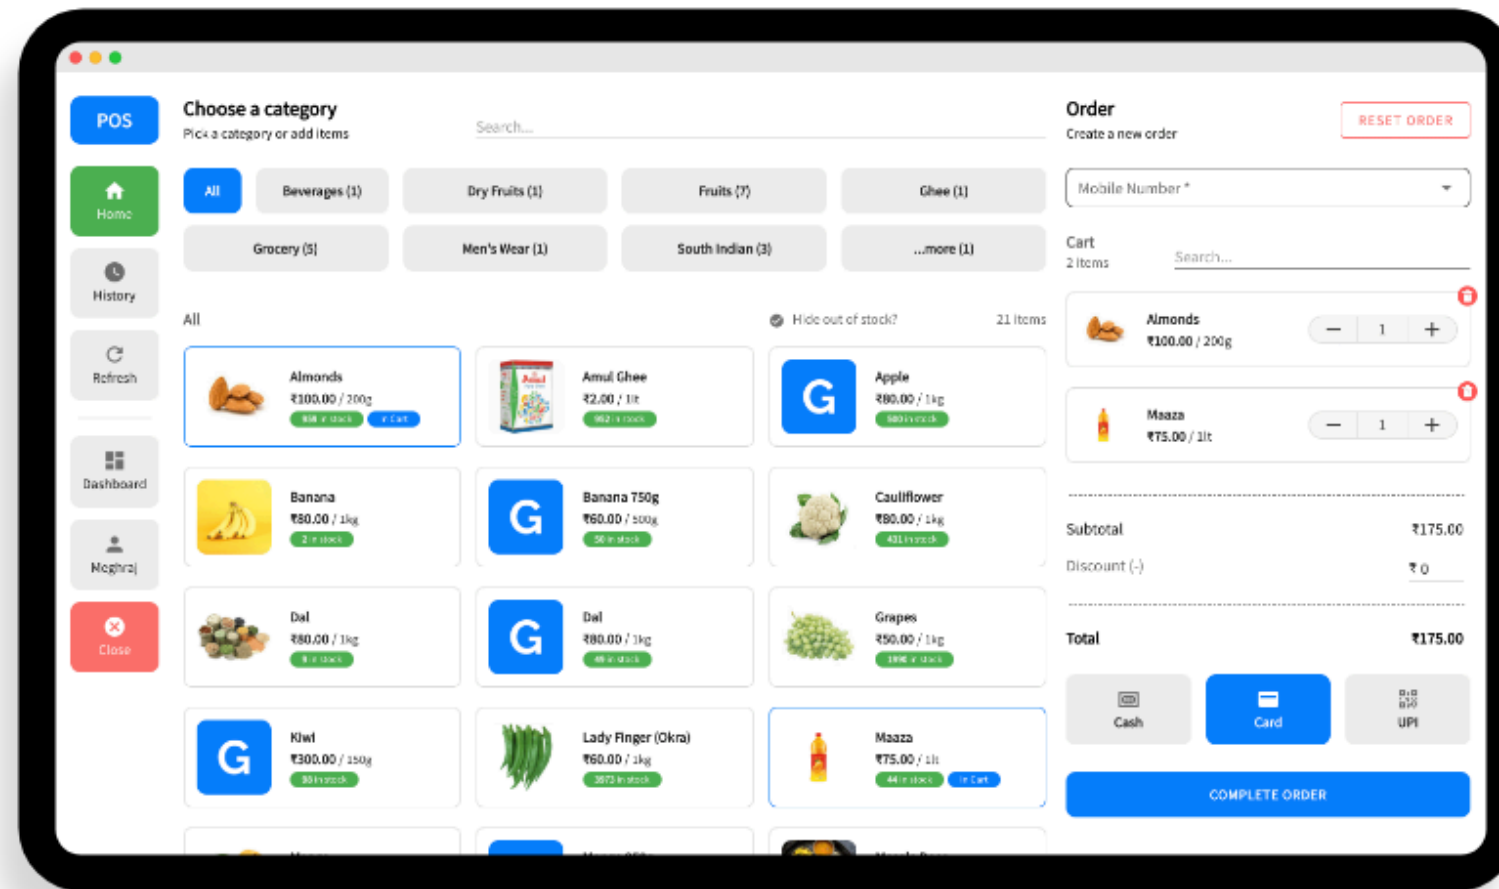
POS

Home

History

Refresh

Dashboard

Meghraj

Close

Choose a category
Pick a category or add items

Search...

All

Beverages (1)

Dry Fruits (1)

Fruits (7)

Ghee (1)

Grocery (5)

Men's Wear (1)

South Indian (3)

...more (1)

All

Hide out of stock?

21 Items

Almonds
₹100.00 / 200g
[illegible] in stock
In Cart

Amul Ghee
₹2.00 / 1lt
952 in stock

G
Apple
₹80.00 / 1kg
500 in stock

Banana
₹80.00 / 1kg
2 in stock

G
Banana 750g
₹60.00 / 500g
50 in stock

Cauliflower
₹80.00 / 1kg
431 in stock

Dal
₹80.00 / 1kg
9 in stock

G
Dal
₹80.00 / 1kg
49 in stock

Grapes
₹50.00 / 1kg
1998 in stock

G
Kiwi
₹300.00 / 150g
30 in stock

Lady Finger (Okra)
₹60.00 / 1kg
3873 in stock

Maaza
₹75.00 / 1lt
44 in stock
In Cart

Order
Create a new order

RESET ORDER

Mobile Number *

Cart
2 Items

Search...

Almonds
₹100.00 / 200g
1

Maaza
₹75.00 / 1lt
1

Subtotal
₹175.00

Discount (-)
₹ 0

Total
₹175.00

Cash

Card

UPI

COMPLETE ORDER